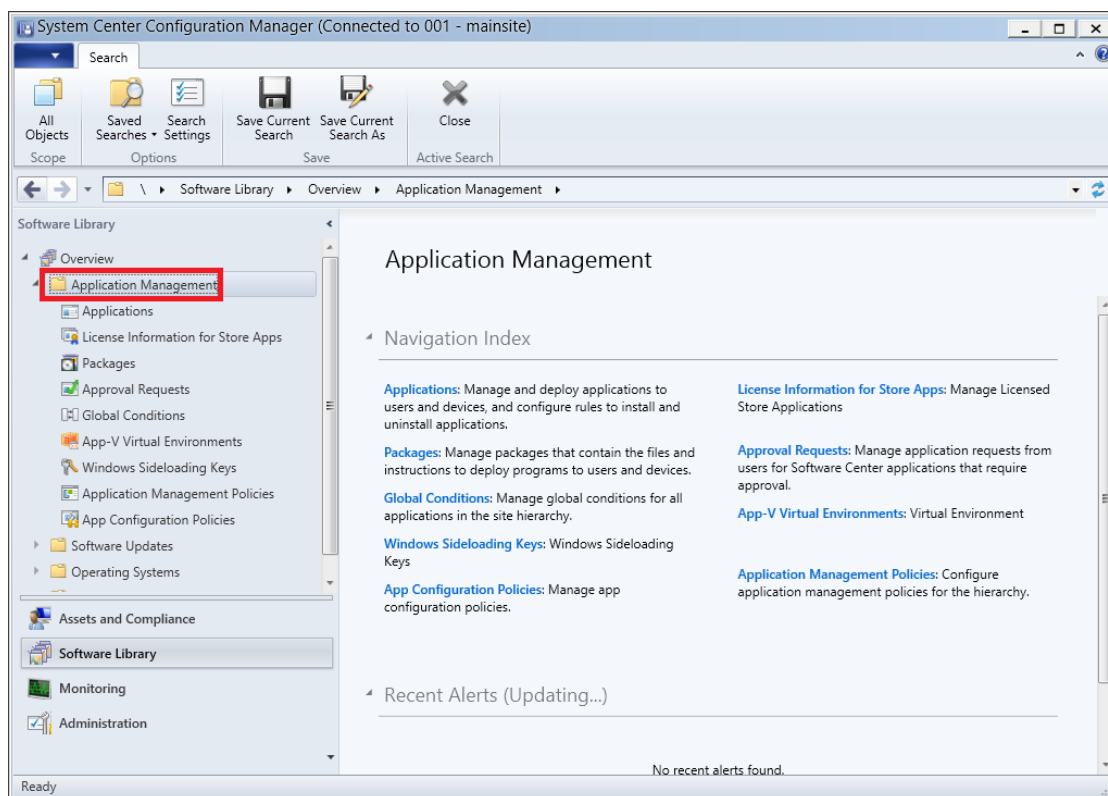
System Center Configuration Manager (Connected to 001 - mainsite)

Search

All Objects
Scope

Saved Searches
Search Settings
Options

Save Current Search
Save Current Search As
Save

Close
Active Search

\ ▸ Software Library ▸ Overview ▸ Application Management ▸

Software Library

Overview
Application Management
Applications
License Information for Store Apps
Packages
Approval Requests
Global Conditions
App-V Virtual Environments
Windows Sideloading Keys
Application Management Policies
App Configuration Policies
Software Updates
Operating Systems

Assets and Compliance
Software Library
Monitoring
Administration

Application Management

Navigation Index

Applications: Manage and deploy applications to users and devices, and configure rules to install and uninstall applications.

Packages: Manage packages that contain the files and instructions to deploy programs to users and devices.

Global Conditions: Manage global conditions for all applications in the site hierarchy.

Windows Sideloading Keys: Windows Sideloading Keys

App Configuration Policies: Manage app configuration policies.

License Information for Store Apps: Manage Licensed Store Applications

Approval Requests: Manage application requests from users for Software Center applications that require approval.

App-V Virtual Environments: Virtual Environment

Application Management Policies: Configure application management policies for the hierarchy.

Recent Alerts (Updating...)

No recent alerts found.

Ready